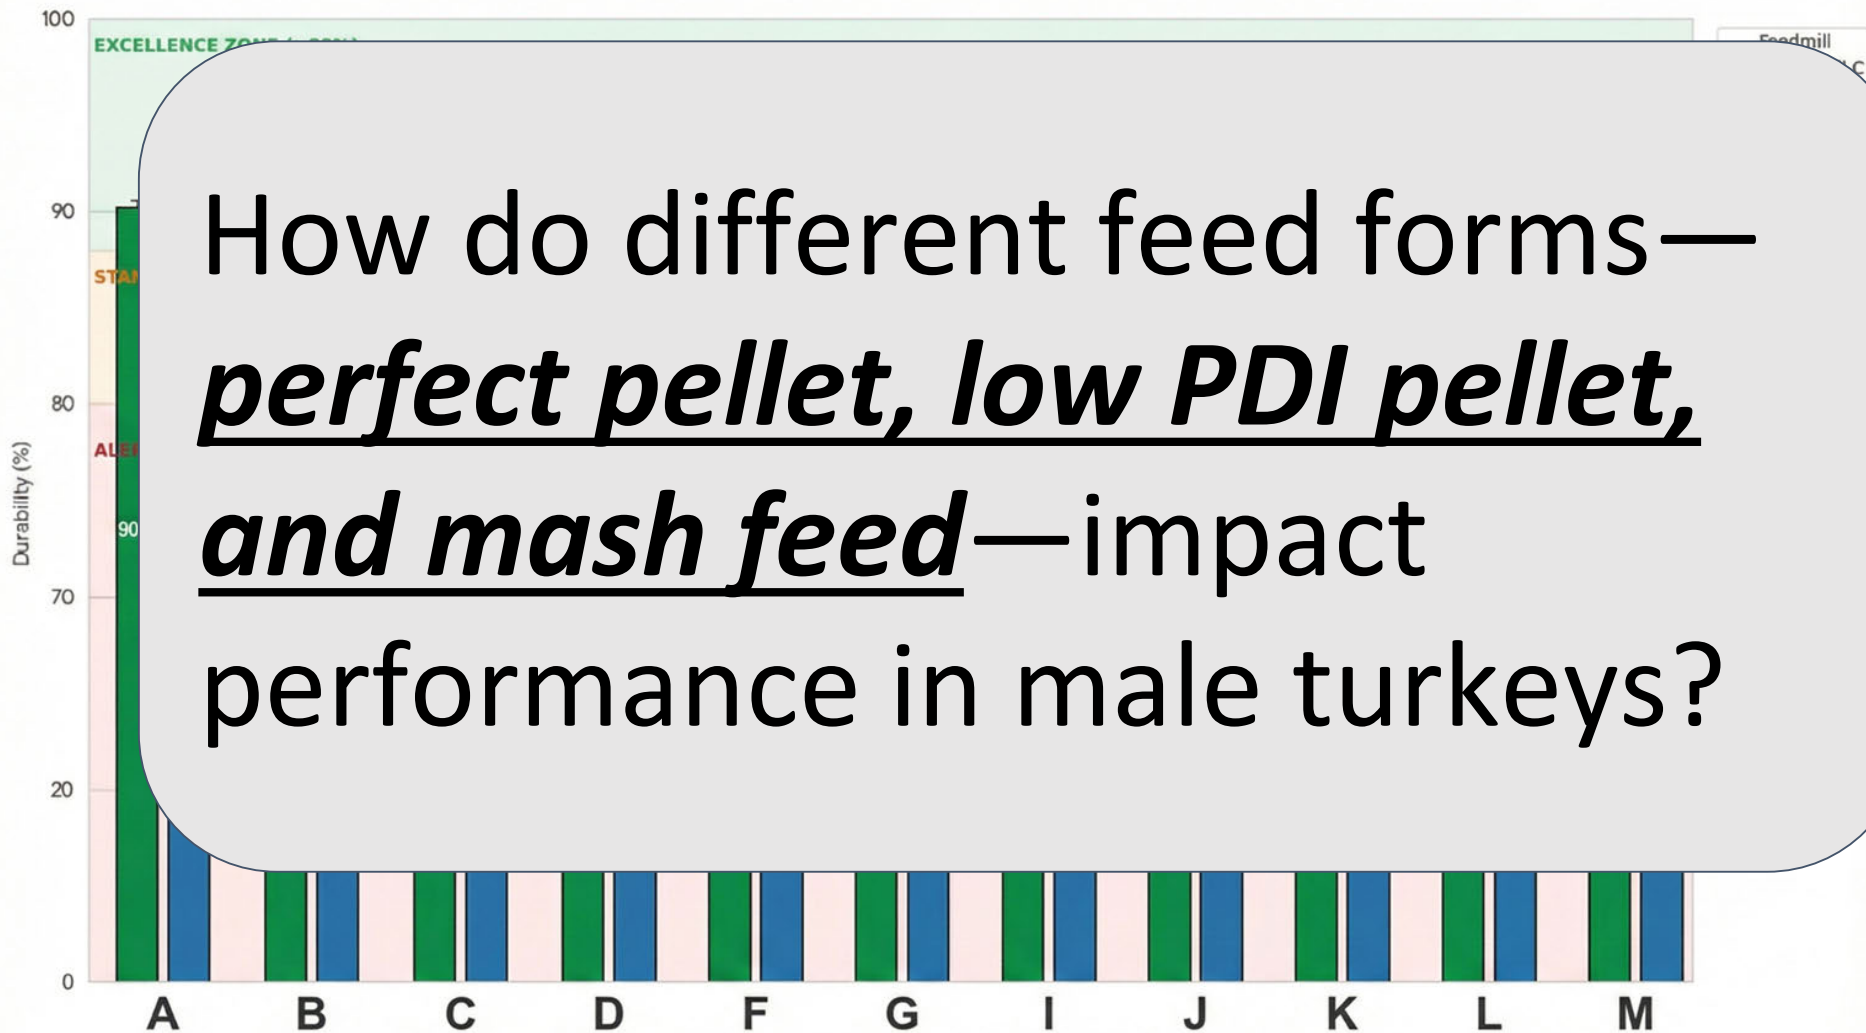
100

EXCELLENCE ZO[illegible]

Feedmill

90

STA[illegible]

80

ALE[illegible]

Durability (%)

90

70

20

0

How do different feed forms—*perfect pellet, low PDI pellet, and mash feed*—impact performance in male turkeys?

A B C D F G I J K L M